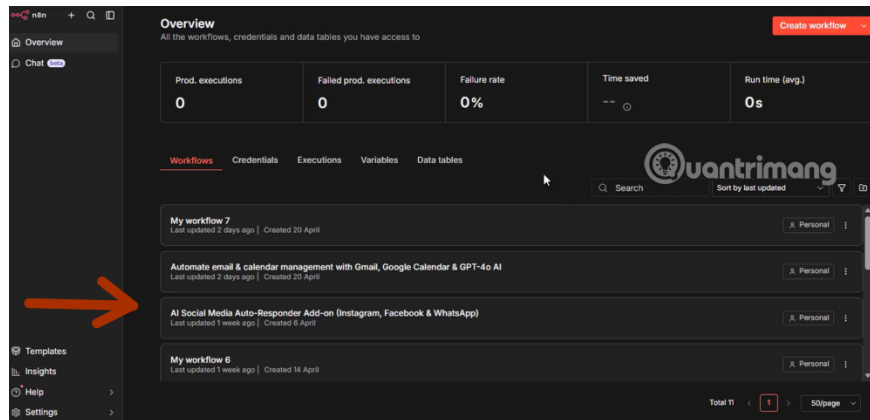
n8n

Overview

Chat beta

Templates

Insights

Help

Settings

Overview

All the workflows, credentials and data tables you have access to

Create workflow

| Prod. executions | Failed prod. executions | Failure rate | Time saved | Run time (avg.) |
|---|---|---|---|---|
| 0 | 0 | 0% | -- | 0s |

Workflows Credentials Executions Variables Data tables

Quantrimang

Search

Sort by last updated

My workflow 7
Last updated 2 days ago | Created 20 April
Personal

Automate email & calendar management with Gmail, Google Calendar & GPT-4o AI
Last updated 2 days ago | Created 20 April
Personal

AI Social Media Auto-Responder Add-on (Instagram, Facebook & WhatsApp)
Last updated 1 week ago | Created 6 April
Personal

My workflow 6
Last updated 1 week ago | Created 14 April
Personal

Total 11 1 50/page